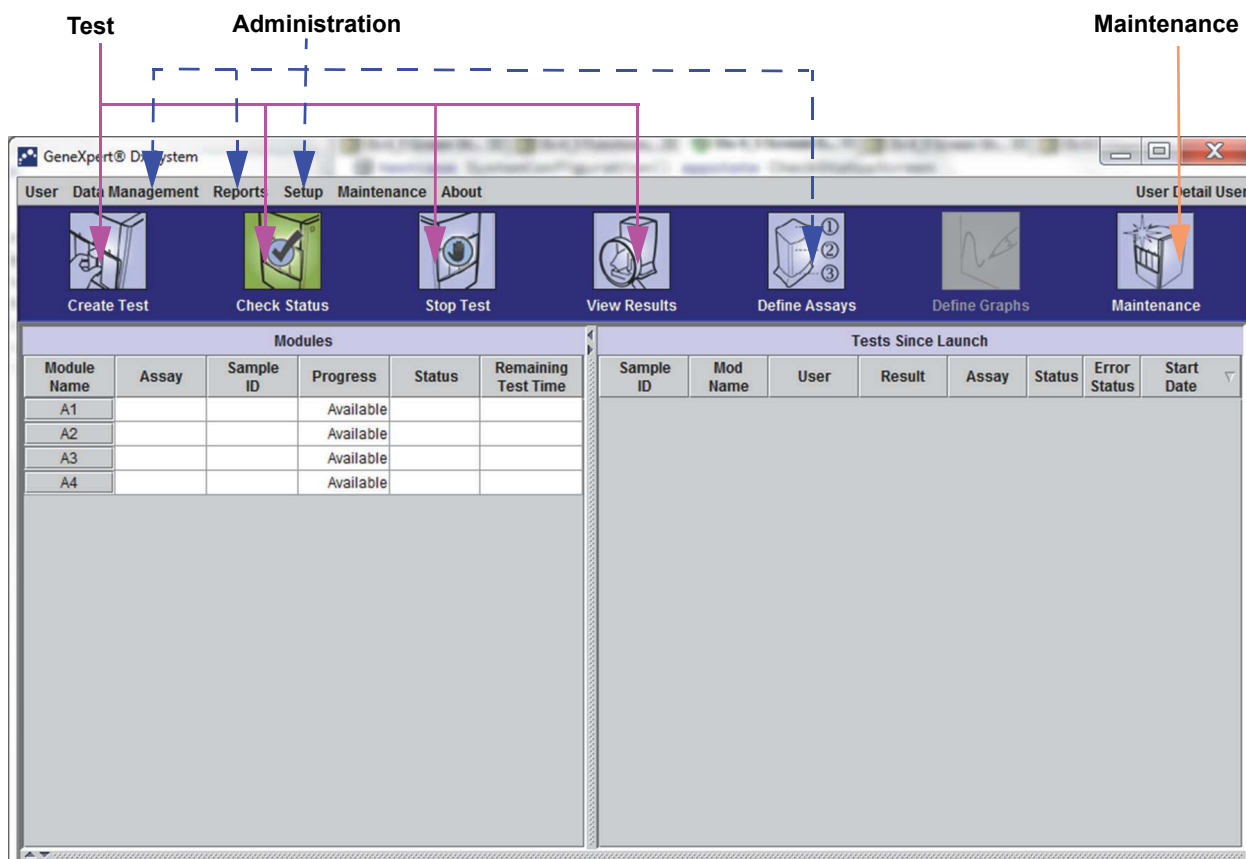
Test

Administration

Maintenance

GeneXpert® Dx System

User Data Management Reports Setup Maintenance About

User Detail User

Create Test

Check Status

Stop Test

View Results

Define Assays

Define Graphs

Maintenance

①
②
③

Modules

| Module Name | Assay | Sample ID | Progress | Status | Remaining Test Time |
|---|---|---|---|---|---|
| A1 | | | Available | | |
| A2 | | | Available | | |
| A3 | | | Available | | |
| A4 | | | Available | | |

Tests Since Launch

| Sample ID | Mod Name | User | Result | Assay | Status | Error Status | Start Date |
|---|---|---|---|---|---|---|---|